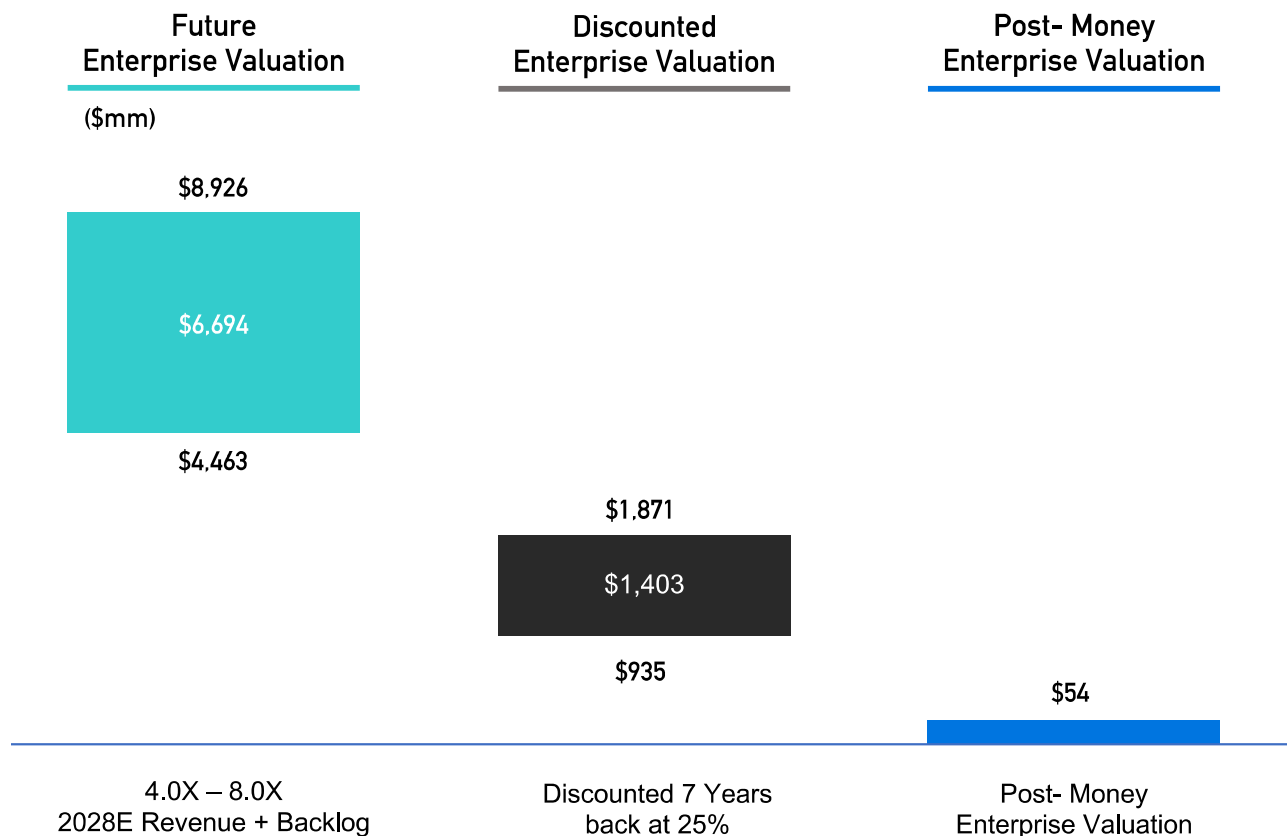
Future Enterprise Valuation

Discounted Enterprise Valuation

Post- Money Enterprise Valuation

($mm)

$8,926

$6,694

$4,463

$1,871

$1,403

$935

$54

4.0X – 8.0X
2028E Revenue + Backlog

Discounted 7 Years
back at 25%

Post- Money
Enterprise Valuation